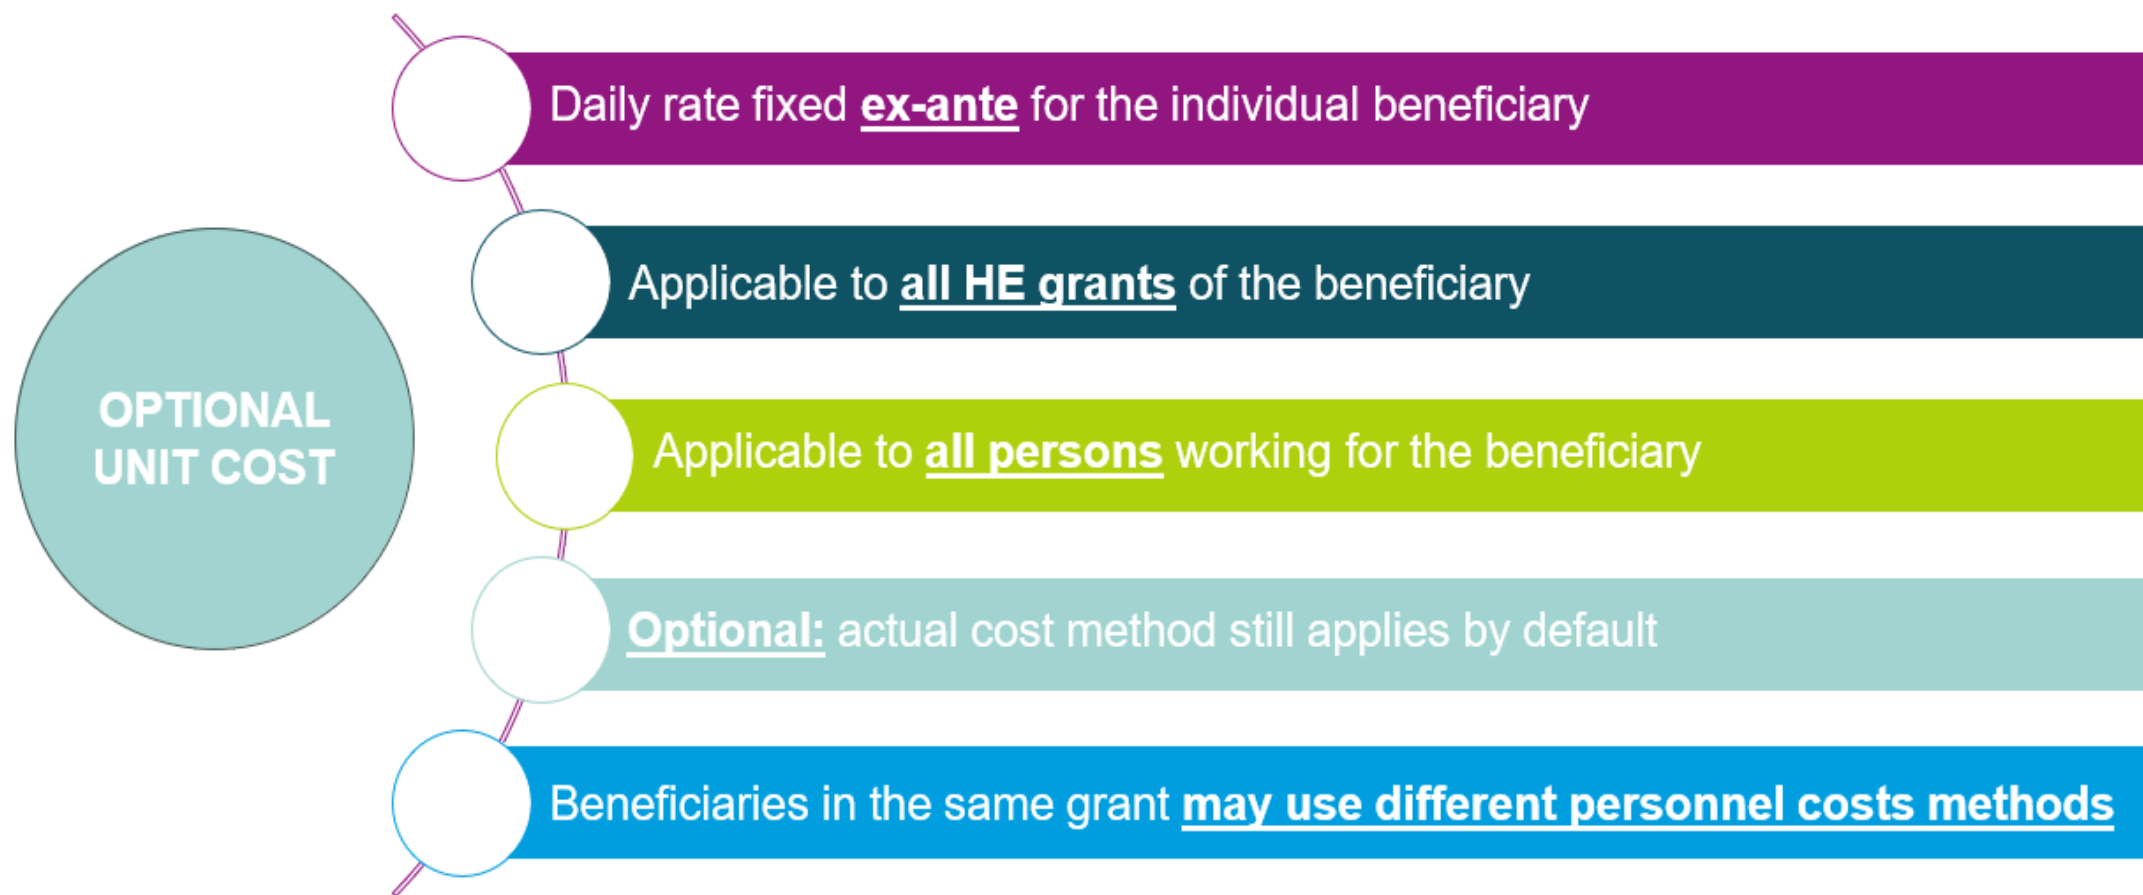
OPTIONAL UNIT COST

Daily rate fixed ex-ante for the individual beneficiary

Applicable to all HE grants of the beneficiary

Applicable to all persons working for the beneficiary

Optional: actual cost method still applies by default

Beneficiaries in the same grant may use different personnel costs methods